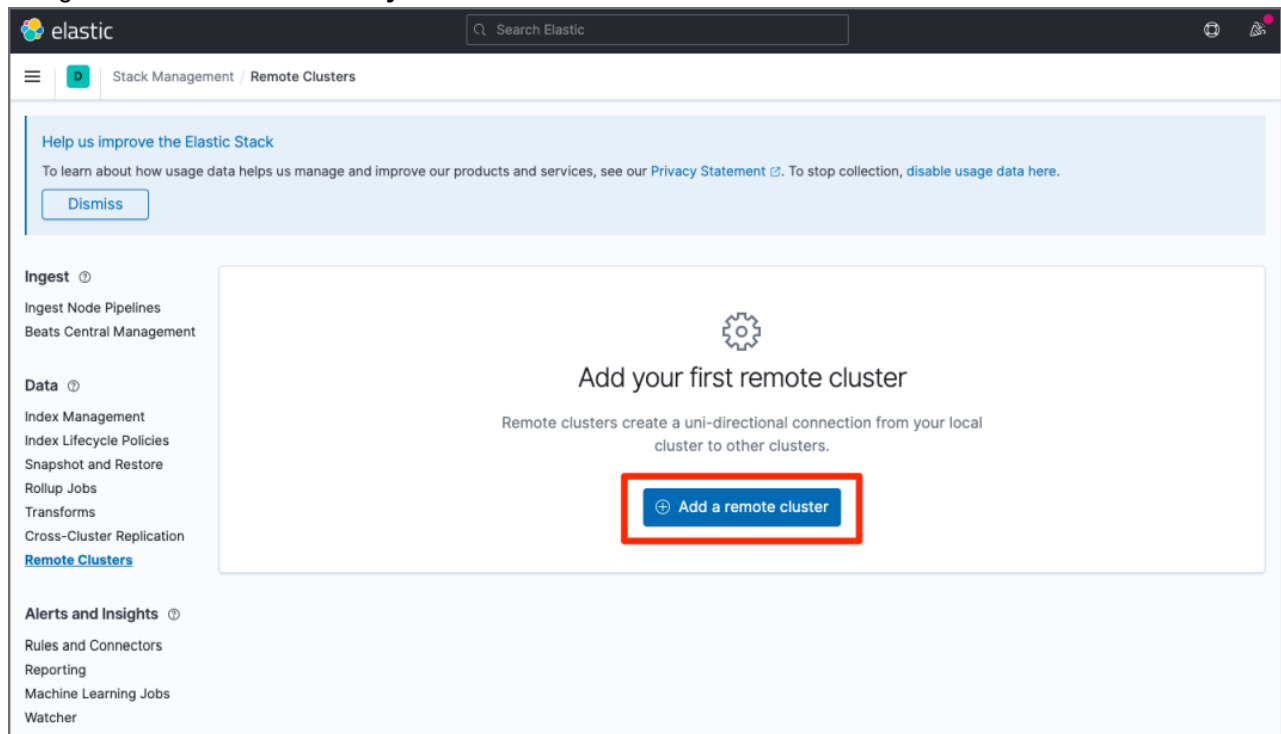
elastic

Search Elastic

D

Stack Management / Remote Clusters

Help us improve the Elastic Stack

To learn about how usage data helps us manage and improve our products and services, see our Privacy Statement. To stop collection, disable usage data here.

Dismiss

Ingest

Ingest Node Pipelines

Beats Central Management

Data

Index Management

Index Lifecycle Policies

Snapshot and Restore

Rollup Jobs

Transforms

Cross-Cluster Replication

Remote Clusters

Alerts and Insights

Rules and Connectors

Reporting

Machine Learning Jobs

Watcher

Add your first remote cluster

Remote clusters create a uni-directional connection from your local cluster to other clusters.

Add a remote cluster